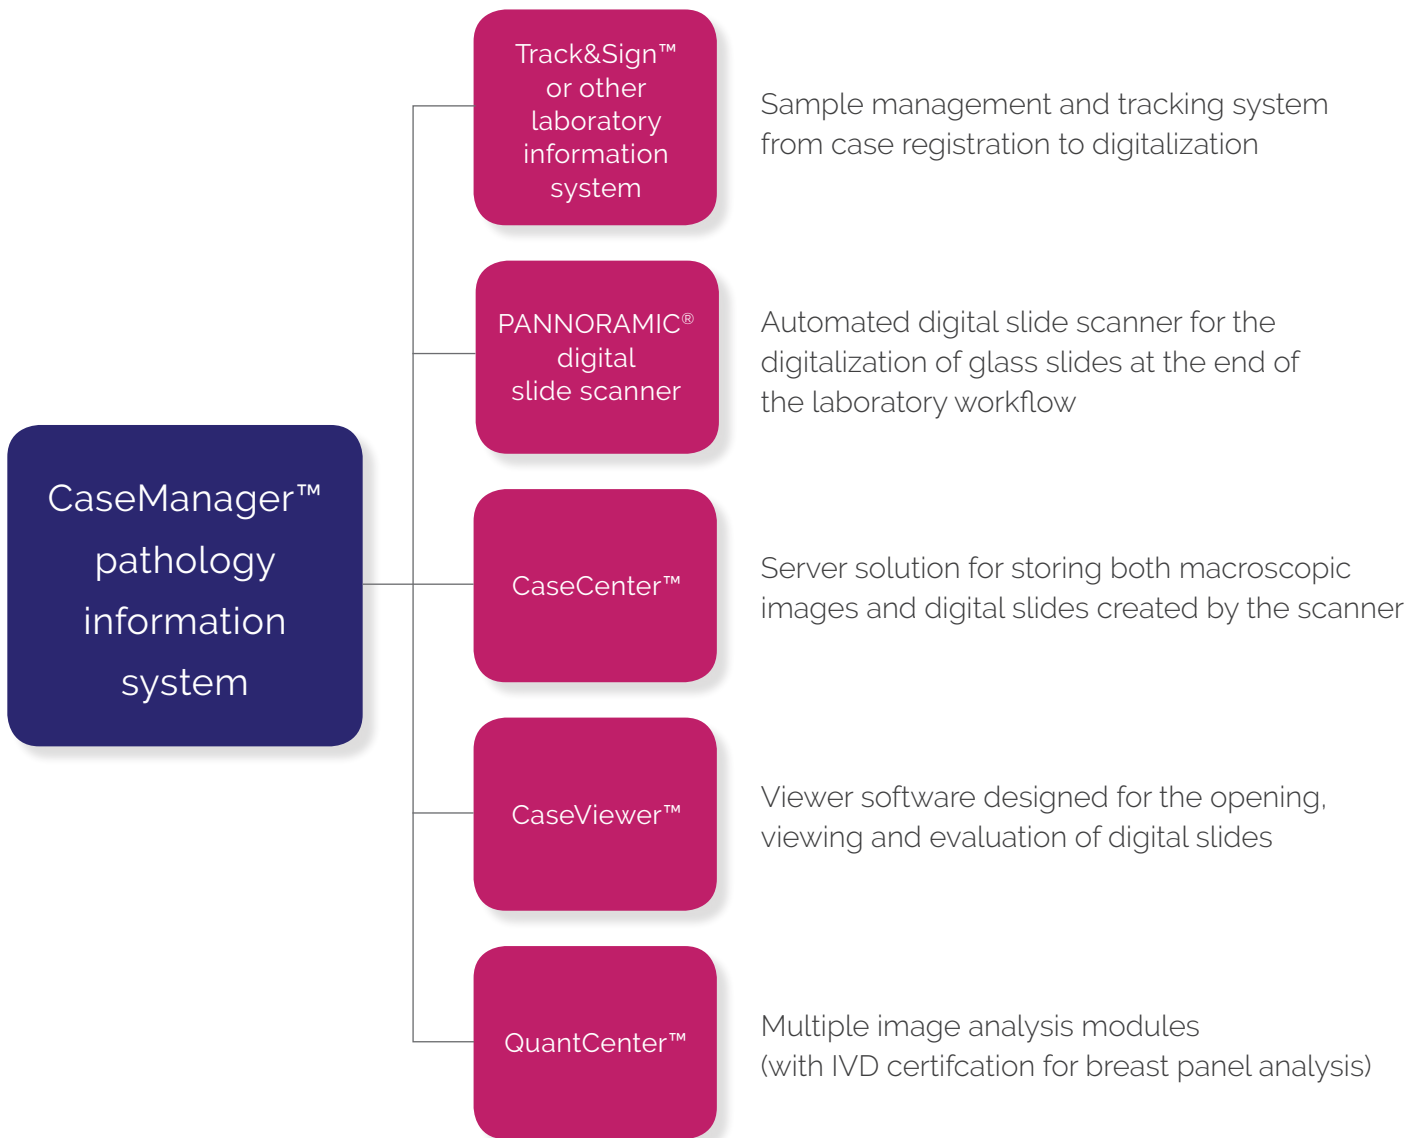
CaseManager™ pathology information system

Track&Sign™ or other laboratory information system

Sample management and tracking system from case registration to digitalization

PANNORAMIC® digital slide scanner

Automated digital slide scanner for the digitalization of glass slides at the end of the laboratory workflow

CaseCenter™

Server solution for storing both macroscopic images and digital slides created by the scanner

CaseViewer™

Viewer software designed for the opening, viewing and evaluation of digital slides

QuantCenter™

Multiple image analysis modules (with IVD certifcation for breast panel analysis)